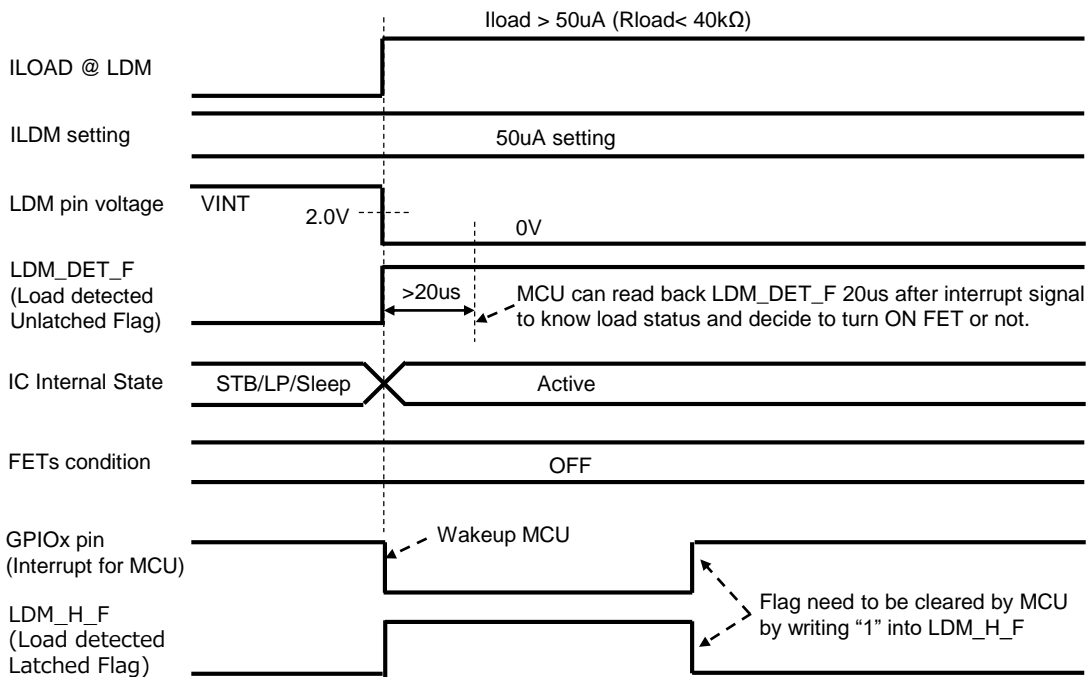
Iload > 50uA (Rload< 40kΩ)

ILOAD @ LDM

ILDM setting

50uA setting

LDM pin voltage

VINT

2.0V

0V

LDM_DET_F (Load detected Unlatched Flag)

>20us

MCU can read back LDM_DET_F 20us after interrupt signal to know load status and decide to turn ON FET or not.

IC Internal State

STB/LP/Sleep

Active

FETs condition

OFF

GPIOx pin (Interrupt for MCU)

Wakeup MCU

LDM_H_F (Load detected Latched Flag)

Flag need to be cleared by MCU by writing "1" into LDM_H_F